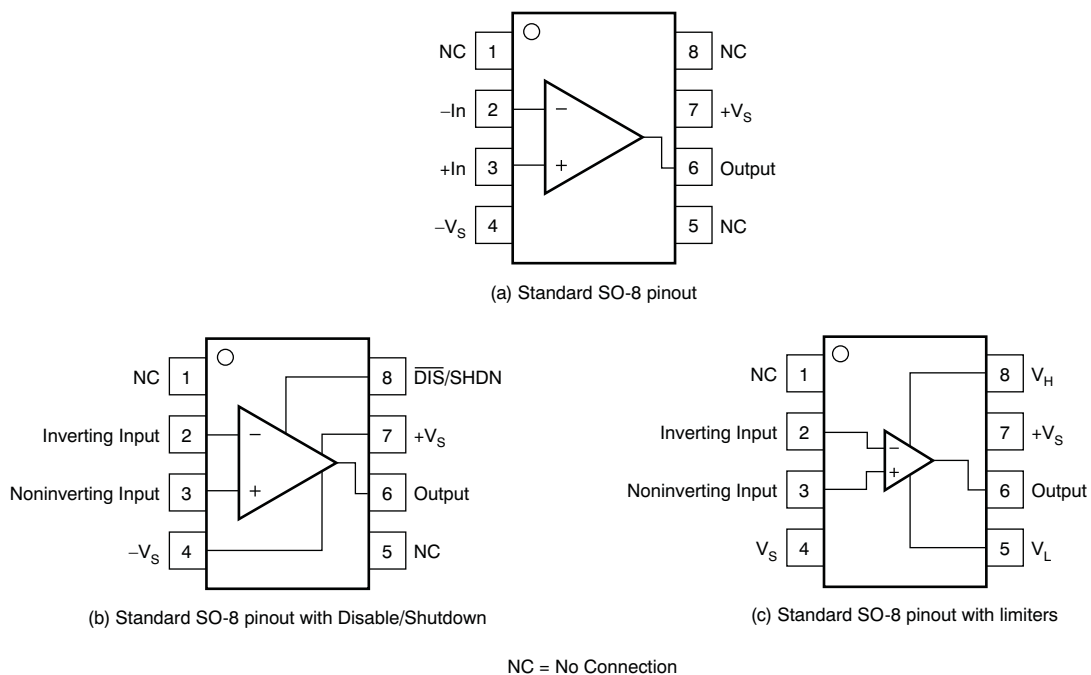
NC 1
–In 2
+In 3
$-V_S$ 4
8 NC
7 $+V_S$
6 Output
5 NC
–
+

(a) Standard SO-8 pinout

NC 1
Inverting Input 2
Noninverting Input 3
$-V_S$ 4
8 $\overline{DIS}$/SHDN
7 $+V_S$
6 Output
5 NC
–
+

(b) Standard SO-8 pinout with Disable/Shutdown

NC 1
Inverting Input 2
Noninverting Input 3
$V_S$ 4
8 $V_H$
7 $+V_S$
6 Output
5 $V_L$
–
+

(c) Standard SO-8 pinout with limiters

NC = No Connection